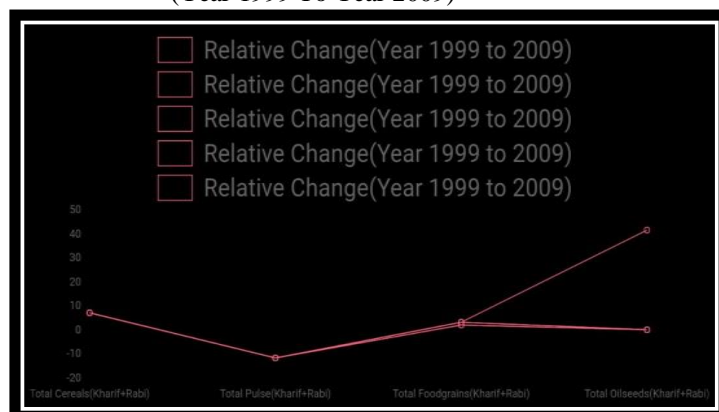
(Year 1999 To Year 2009)

Relative Change(Year 1999 to 2009)
Relative Change(Year 1999 to 2009)
Relative Change(Year 1999 to 2009)
Relative Change(Year 1999 to 2009)
Relative Change(Year 1999 to 2009)

50
40
30
20
10
0
-10
-20

Total Cereals(Kharif+Rabi)
Total Pulse(Kharif+Rabi)
Total Foodgrains(Kharif+Rabi)
Total Oilseeds(Kharif+Rabi)